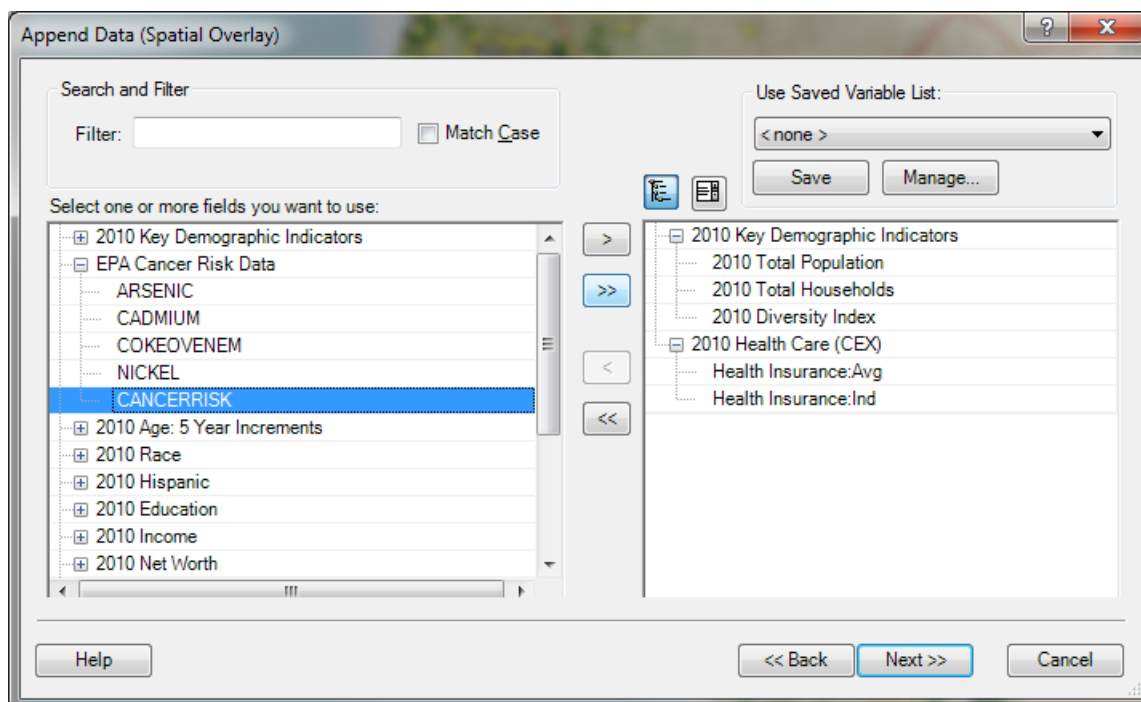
Append Data (Spatial Overlay)

?
X

Search and Filter

Filter:
Match Case

Use Saved Variable List:
< none >
Save
Manage...

Select one or more fields you want to use:

2010 Key Demographic Indicators
EPA Cancer Risk Data
ARSENIC
CADMIUM
COKEOVENEM
NICKEL
CANCERRISK
2010 Age: 5 Year Increments
2010 Race
2010 Hispanic
2010 Education
2010 Income
2010 Net Worth

>
>>
<
<<

2010 Key Demographic Indicators
2010 Total Population
2010 Total Households
2010 Diversity Index
2010 Health Care (CEX)
Health Insurance:Avg
Health Insurance:Ind

Help
<< Back
Next >>
Cancel